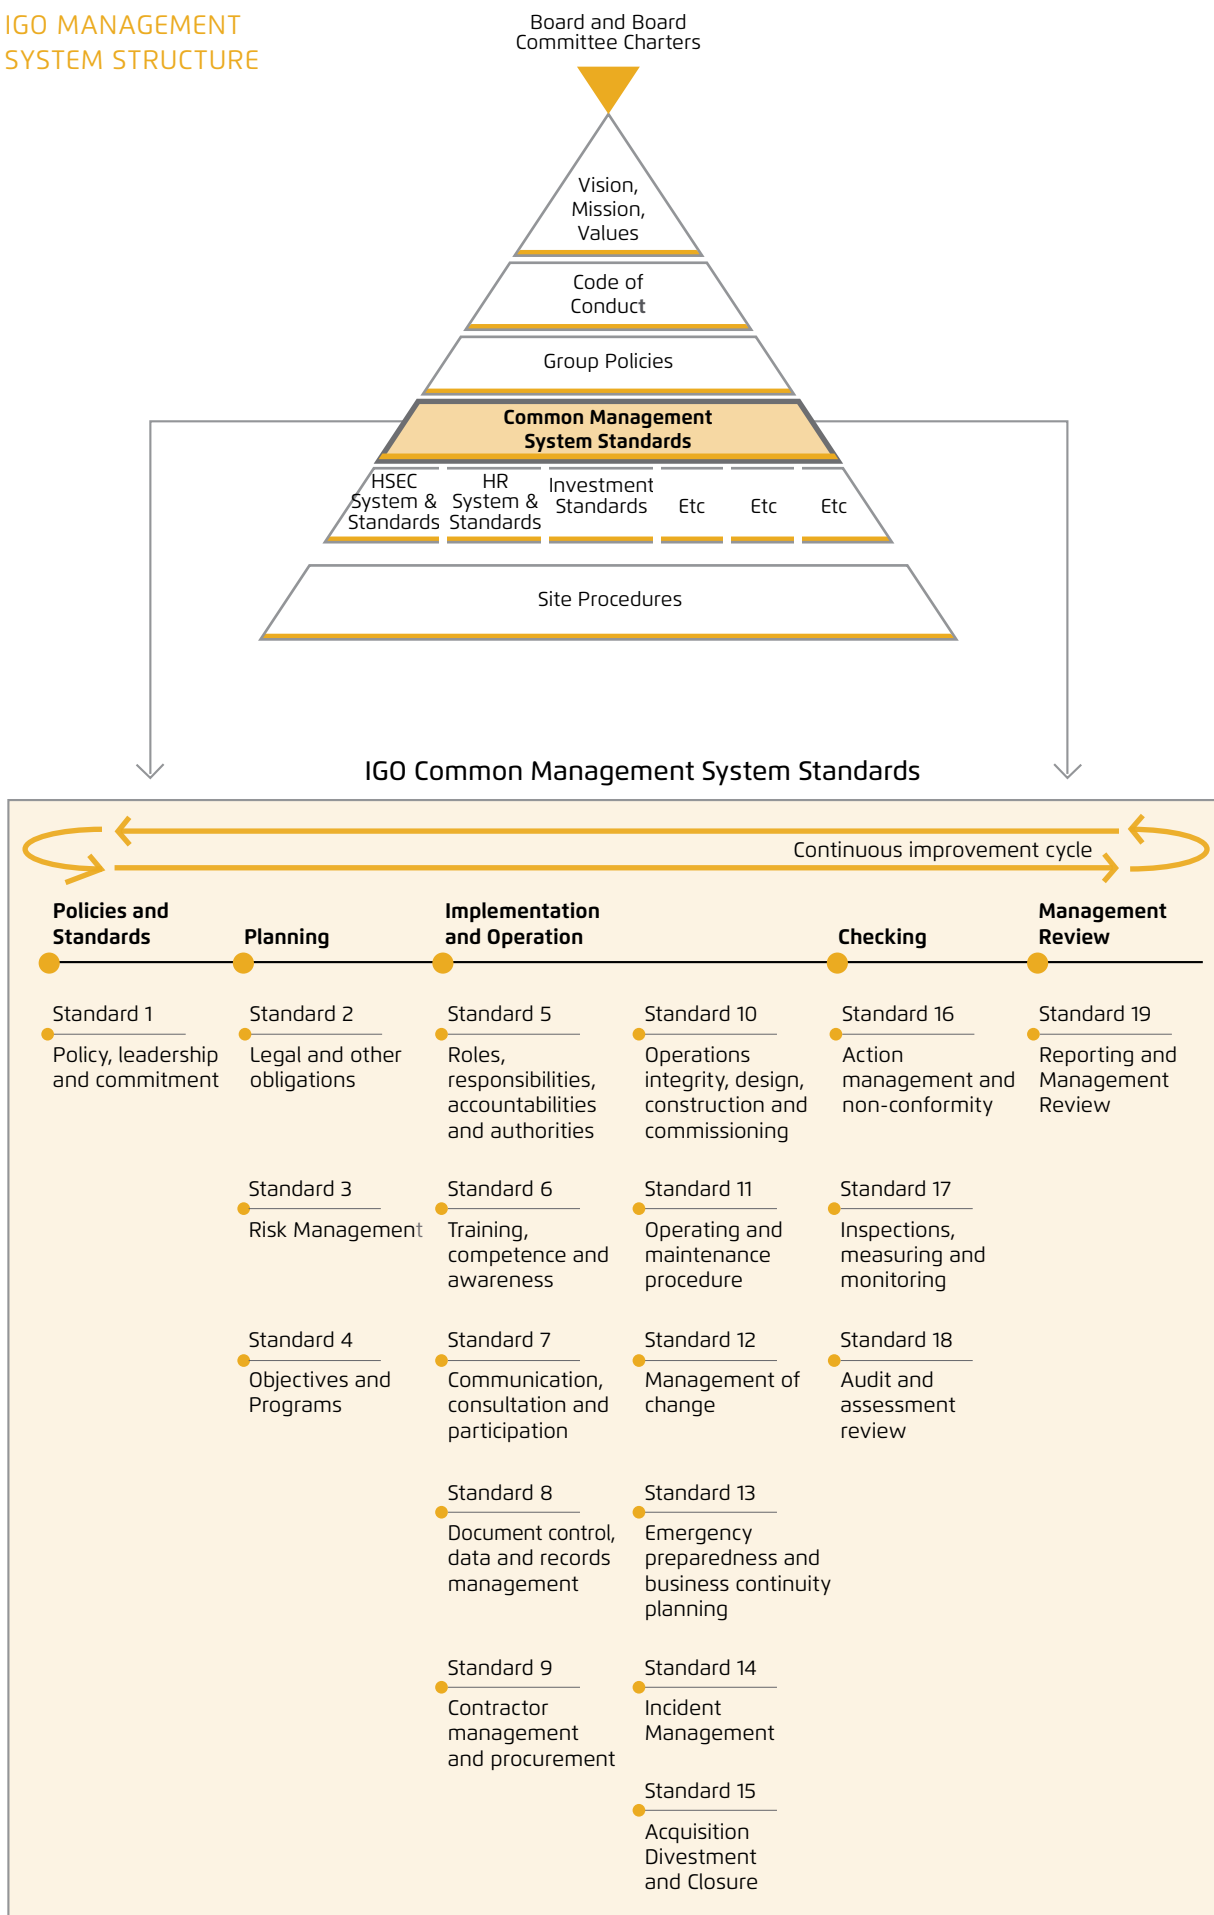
IGO MANAGEMENT SYSTEM STRUCTURE

Board and Board Committee Charters

Vision, Mission, Values

Code of Conduct

Group Policies

Common Management System Standards

HSEC System & Standards

HR System & Standards

Investment Standards

Etc

Etc

Etc

Site Procedures

IGO Common Management System Standards

Continuous improvement cycle

Policies and Standards

Standard 1
Policy, leadership and commitment

Planning

Standard 2
Legal and other obligations

Standard 3
Risk Management

Standard 4
Objectives and Programs

Implementation and Operation

Standard 5
Roles, responsibilities, accountabilities and authorities

Standard 6
Training, competence and awareness

Standard 7
Communication, consultation and participation

Standard 8
Document control, data and records management

Standard 9
Contractor management and procurement

Standard 10
Operations integrity, design, construction and commissioning

Standard 11
Operating and maintenance procedure

Standard 12
Management of change

Standard 13
Emergency preparedness and business continuity planning

Standard 14
Incident Management

Standard 15
Acquisition Divestment and Closure

Checking

Standard 16
Action management and non-conformity

Standard 17
Inspections, measuring and monitoring

Standard 18
Audit and assessment review

Management Review

Standard 19
Reporting and Management Review